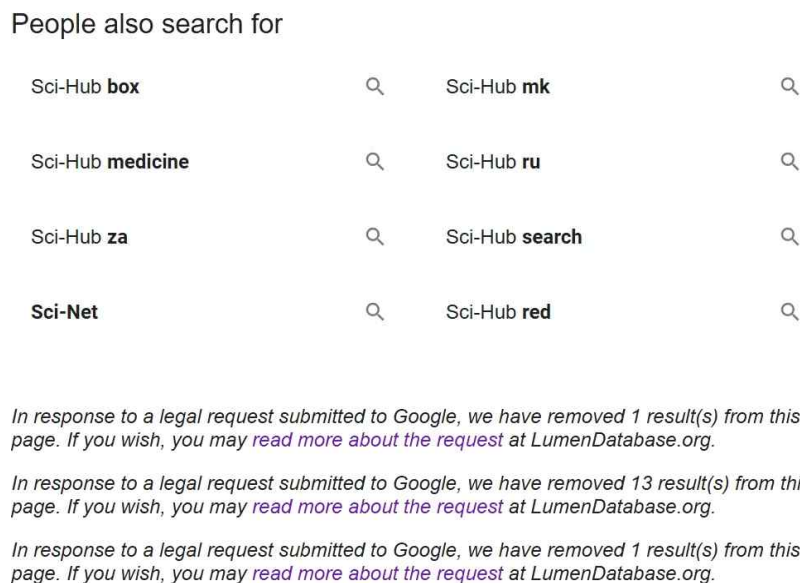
People also search for

Sci-Hub **box**

Sci-Hub **mk**

Sci-Hub **medicine**

Sci-Hub **ru**

Sci-Hub **za**

Sci-Hub **search**

**Sci-Net**

Sci-Hub **red**

*In response to a legal request submitted to Google, we have removed 1 result(s) from this page. If you wish, you may read more about the request at LumenDatabase.org.*

*In response to a legal request submitted to Google, we have removed 13 result(s) from thi page. If you wish, you may read more about the request at LumenDatabase.org.*

*In response to a legal request submitted to Google, we have removed 1 result(s) from this page. If you wish, you may read more about the request at LumenDatabase.org.*